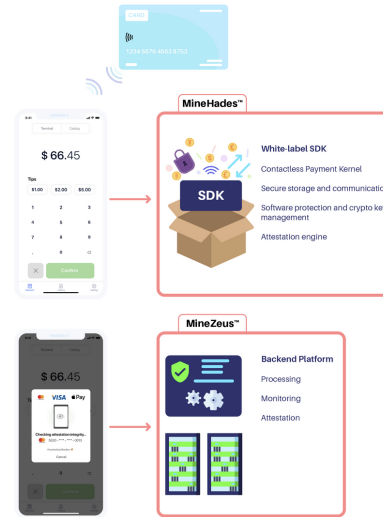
CARD
1234 5678 4562 5752

9:41
Terminal
Catalog
$ 66.45
Tips
$1.00
$2.00
$5.00
1
2
3
4
5
6
7
8
9
,
0
Confirm

MineHades™
SDK
White-label SDK
Contactless Payment Kernel
Secure storage and communication
Software protection and crypto key management
Attestation engine

$ 66.45
VISA
Pay
Checking attestation integrity...
Cancel

MineZeus™
Backend Platform
Processing
Monitoring
Attestation